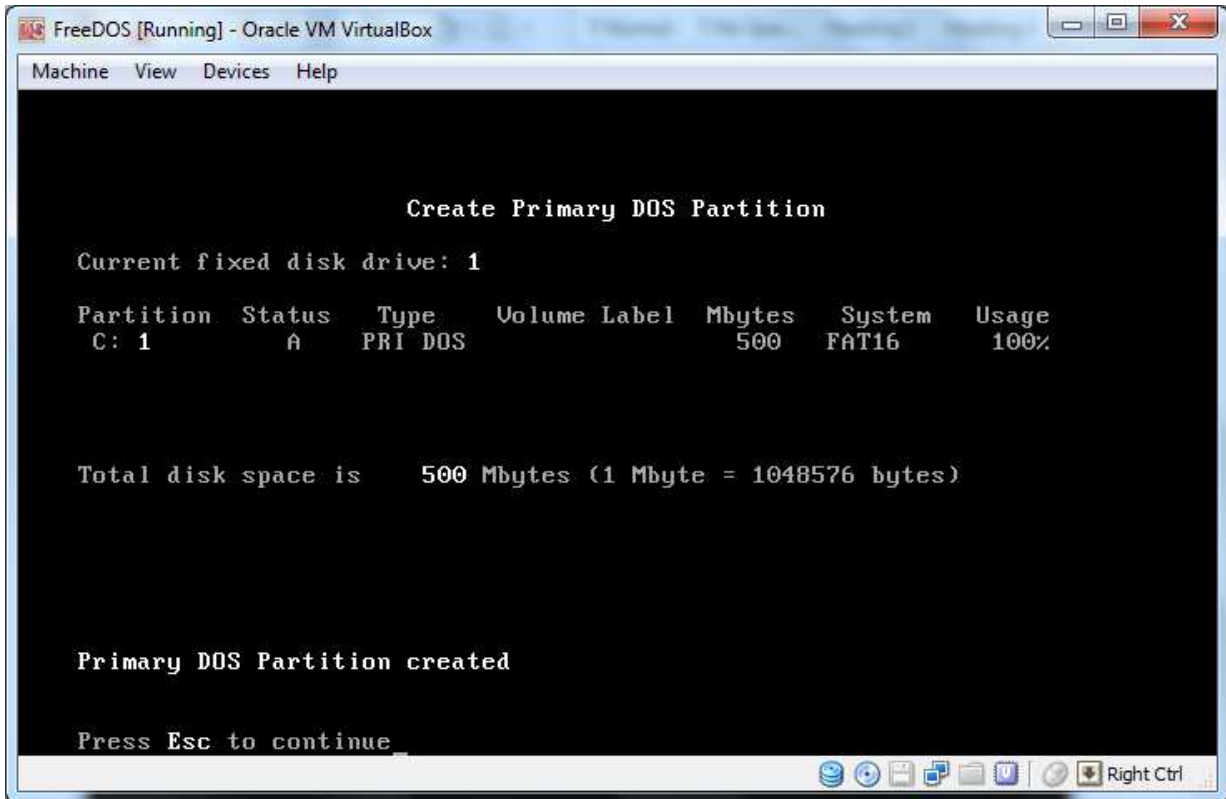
FreeDOS [Running] - Oracle VM VirtualBox

Machine View Devices Help

Create Primary DOS Partition

Current fixed disk drive: 1

| Partition | Status | Type | Volume Label | Mbytes | System | Usage |
|---|---|---|---|---|---|---|
| C: 1 | A | PRI DOS | | 500 | FAT16 | 100% |

Total disk space is 500 Mbytes (1 Mbyte = 1048576 bytes)

Primary DOS Partition created

Press Esc to continue_

Right Ctrl